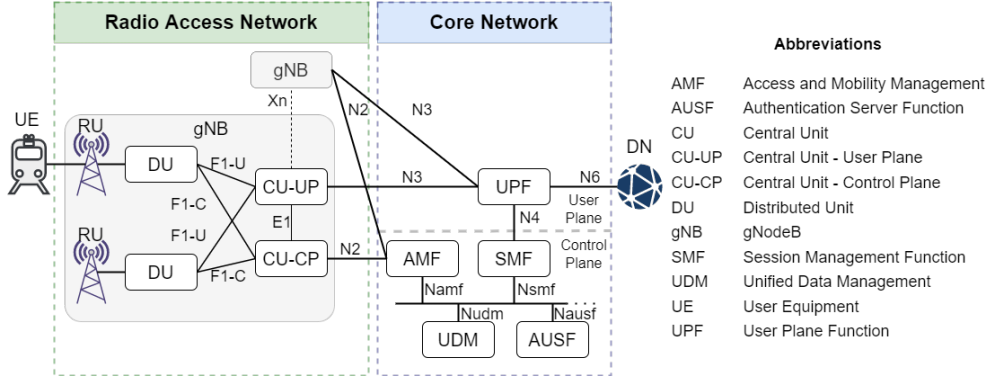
Radio Access Network

Core Network

gNB

Xn

N2

N3

UE

RU

gNB

DU

F1-U

CU-UP

N3

UPF

N6

DN

User Plane

F1-C

E1

N4

F1-U

RU

DU

F1-C

CU-CP

N2

AMF

SMF

Control Plane

Namf

Nsmf

Nudm

Nausf

UDM

AUSF

Abbreviations

| | |
|---|---|
| AMF | Access and Mobility Management |
| AUSF | Authentication Server Function |
| CU | Central Unit |
| CU-UP | Central Unit - User Plane |
| CU-CP | Central Unit - Control Plane |
| DU | Distributed Unit |
| gNB | gNodeB |
| SMF | Session Management Function |
| UDM | Unified Data Management |
| UE | User Equipment |
| UPF | User Plane Function |